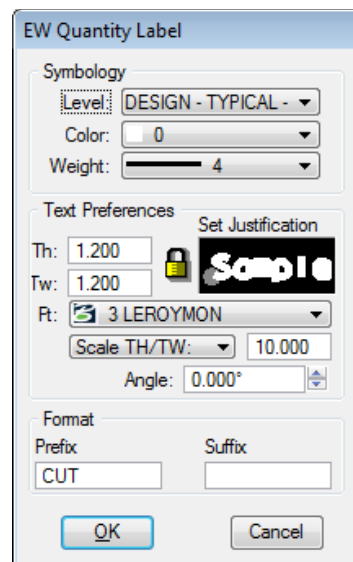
EW Quantity Label

Symbology

Level: DESIGN - TYPICAL -

Color: 0

Weight: 4

Text Preferences

Set Justification

Th: 1.200

Tw: 1.200

Sample

Ft: 3 LEROYMON

Scale TH/TW: 10.000

Angle: 0.000°

Format

Prefix

CUT

Suffix

OK

Cancel